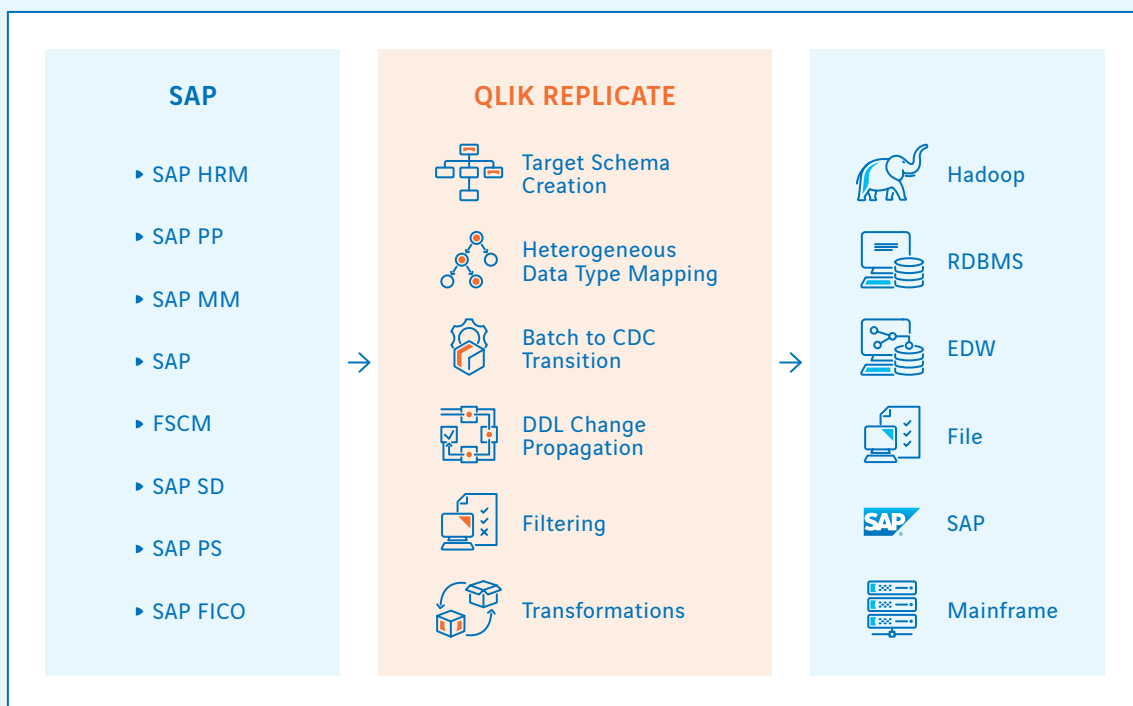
SAP

- SAP HRM
- SAP PP
- SAP MM
- SAP
- FSCM
- SAP SD
- SAP PS
- SAP FICO

QLIK REPLICATE

Target Schema Creation

Heterogeneous Data Type Mapping

Batch to CDC Transition

DDL Change Propagation

Filtering

Transformations

Hadoop

RDBMS

EDW

File

SAP

SAP

Mainframe